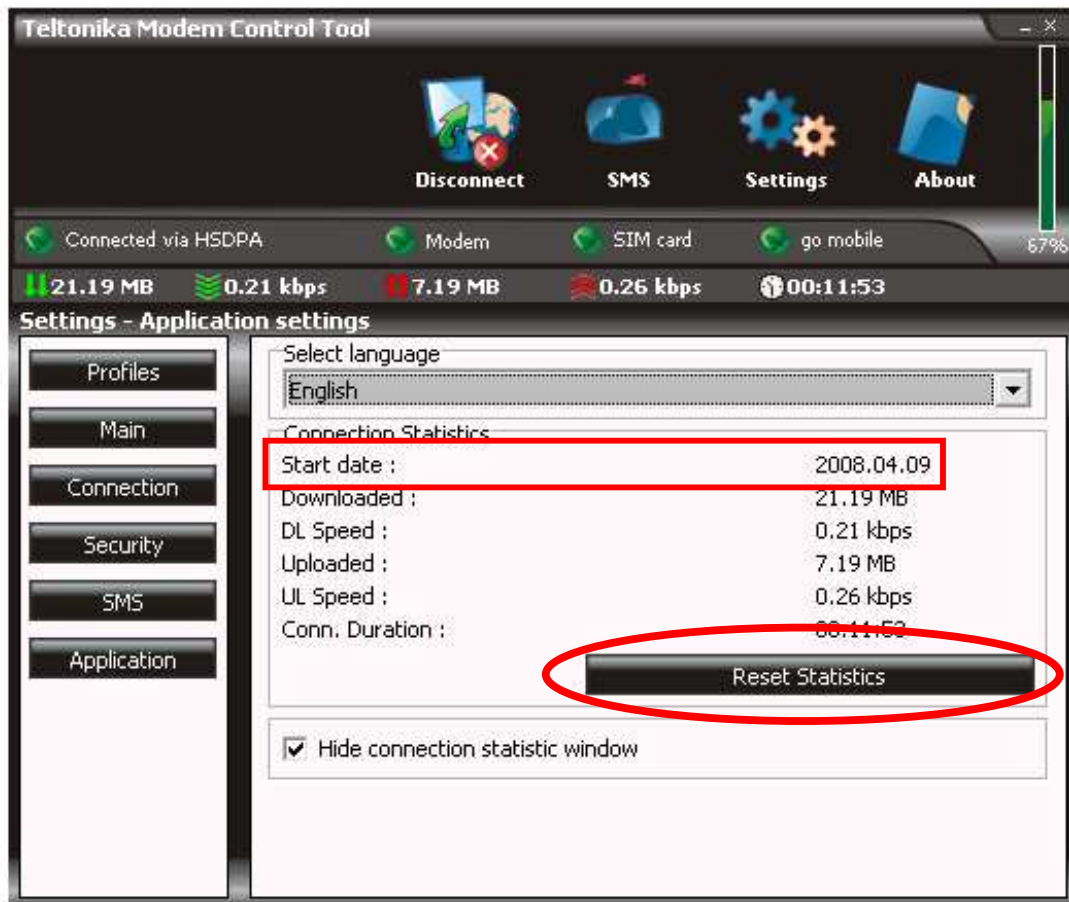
Teltonika Modem Control Tool

Disconnect
SMS
Settings
About

Connected via HSDPA
Modem
SIM card
go mobile
67%

21.19 MB
0.21 kbps
7.19 MB
0.26 kbps
00:11:53

Settings - Application settings

Profiles
Main
Connection
Security
SMS
Application

Select language
English

Connection Statistics
| | |
|---|---|
| Start date : | 2008.04.09 |
| Downloaded : | 21.19 MB |
| DL Speed : | 0.21 kbps |
| Uploaded : | 7.19 MB |
| UL Speed : | 0.26 kbps |
| Conn. Duration : | 00:11:53 |

Reset Statistics

Hide connection statistic window